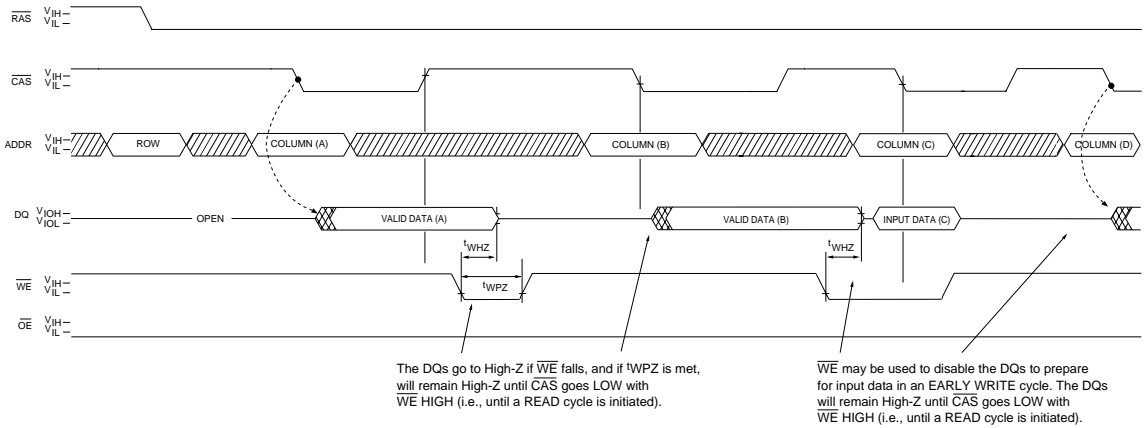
$\overline{RAS}$ $V_{IH}$ – $V_{IL}$ –

$\overline{CAS}$ $V_{IH}$ – $V_{IL}$ –

ADDR $V_{IH}$ – $V_{IL}$ – ROW COLUMN (A) COLUMN (B) COLUMN (C) COLUMN (D)

DQ $V_{IOH}$ – $V_{IOL}$ – OPEN VALID DATA (A) VALID DATA (B) INPUT DATA (C)

$t_{WHZ}$ $t_{WPZ}$ $t_{WHZ}$

$\overline{WE}$ $V_{IH}$ – $V_{IL}$ –

$\overline{OE}$ $V_{IH}$ – $V_{IL}$ –

The DQs go to High-Z if $\overline{WE}$ falls, and if $^{t}WPZ$ is met, will remain High-Z until $\overline{CAS}$ goes LOW with $\overline{WE}$ HIGH (i.e., until a READ cycle is initiated).

$\overline{WE}$ may be used to disable the DQs to prepare for input data in an EARLY WRITE cycle. The DQs will remain High-Z until $\overline{CAS}$ goes LOW with $\overline{WE}$ HIGH (i.e., until a READ cycle is initiated).